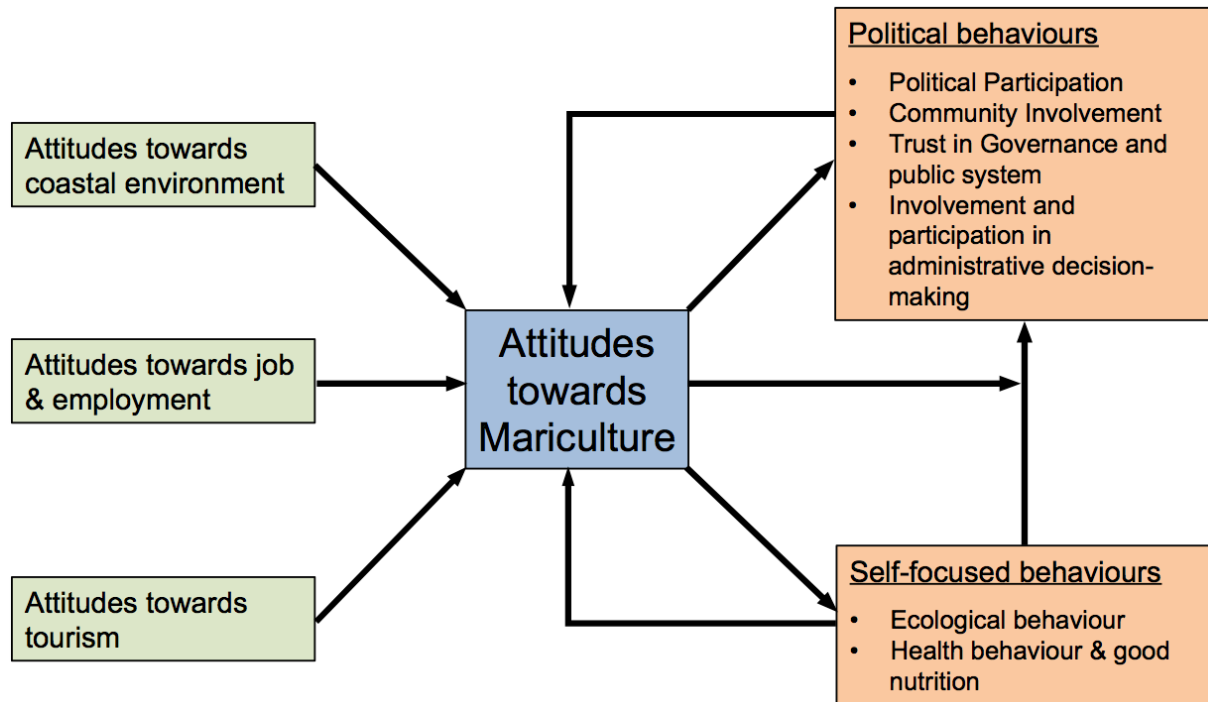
Attitudes towards coastal environment

Attitudes towards job & employment

Attitudes towards tourism

Attitudes towards Mariculture

Political behaviours

- Political Participation
- Community Involvement
- Trust in Governance and public system
- Involvement and participation in administrative decision-making

Self-focused behaviours

- Ecological behaviour
- Health behaviour & good nutrition